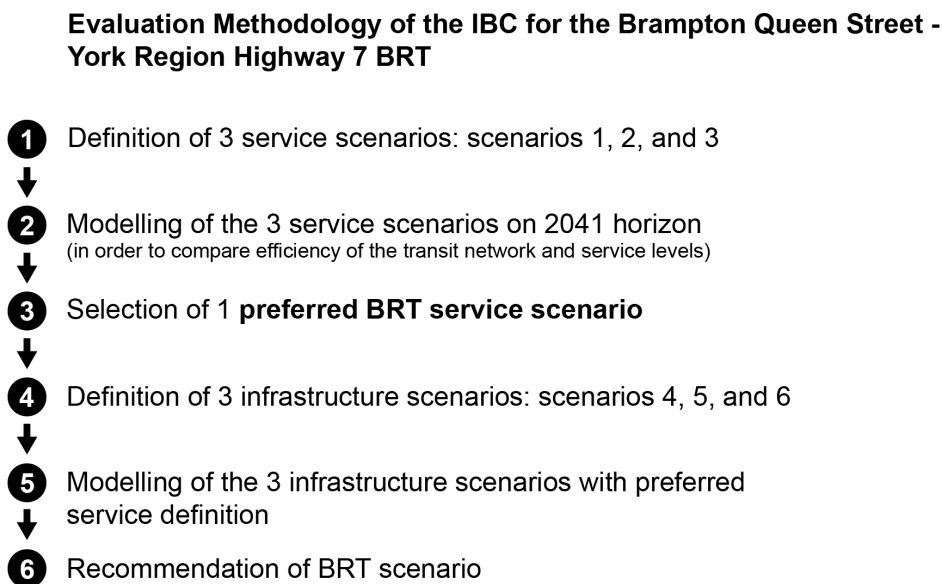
**Evaluation Methodology of the IBC for the Brampton Queen Street - York Region Highway 7 BRT**

1 Definition of 3 service scenarios: scenarios 1, 2, and 3

2 Modelling of the 3 service scenarios on 2041 horizon
(in order to compare efficiency of the transit network and service levels)

3 Selection of 1 **preferred BRT service scenario**

4 Definition of 3 infrastructure scenarios: scenarios 4, 5, and 6

5 Modelling of the 3 infrastructure scenarios with preferred service definition

6 Recommendation of BRT scenario